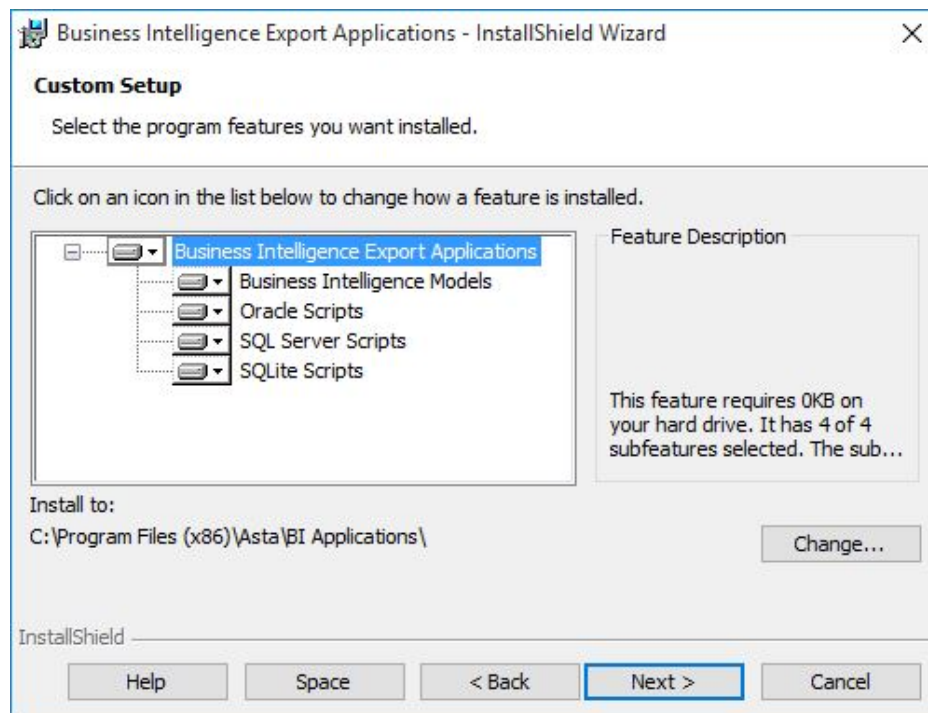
Business Intelligence Export Applications - InstallShield Wizard

Custom Setup

Select the program features you want installed.

Click on an icon in the list below to change how a feature is installed.

Business Intelligence Export Applications
Business Intelligence Models
Oracle Scripts
SQL Server Scripts
SQLite Scripts

Feature Description

This feature requires 0KB on your hard drive. It has 4 of 4 subfeatures selected. The sub...

Install to:
C:\Program Files (x86)\Asta\BI Applications\

Change...

InstallShield

Help
Space
< Back
Next >
Cancel